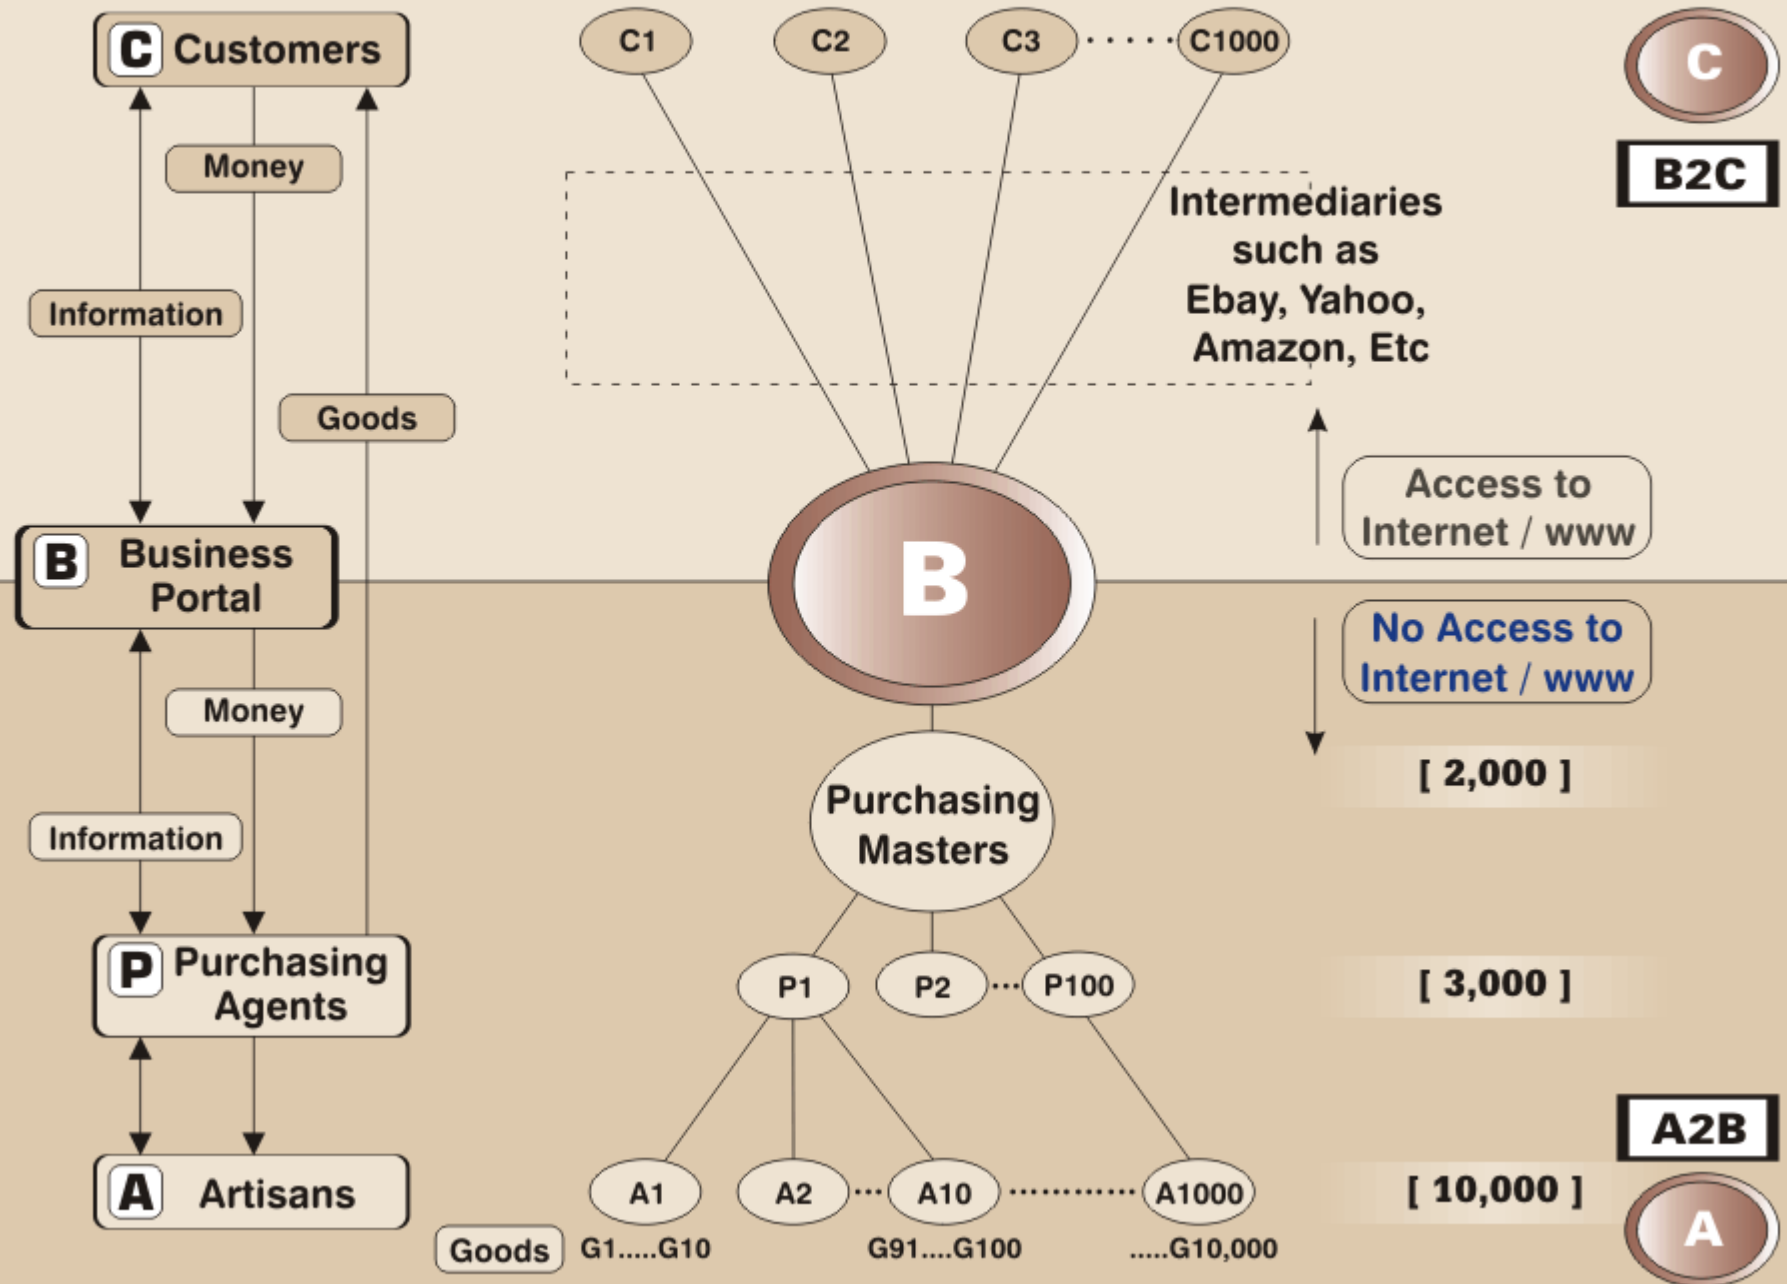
C Customers

Money

Information

Goods

B Business Portal

Money

Information

P Purchasing Agents

A Artisans

Goods

C1 C2 C3 ..... C1000

C

B2C

Intermediaries such as Ebay, Yahoo, Amazon, Etc

Access to Internet / www

B

No Access to Internet / www

[ 2,000 ]

Purchasing Masters

P1 P2 ... P100

[ 3,000 ]

A2B

A1 A2 ... A10 ........... A1000

[ 10,000 ]

A

G1.....G10 G91....G100 .....G10,000